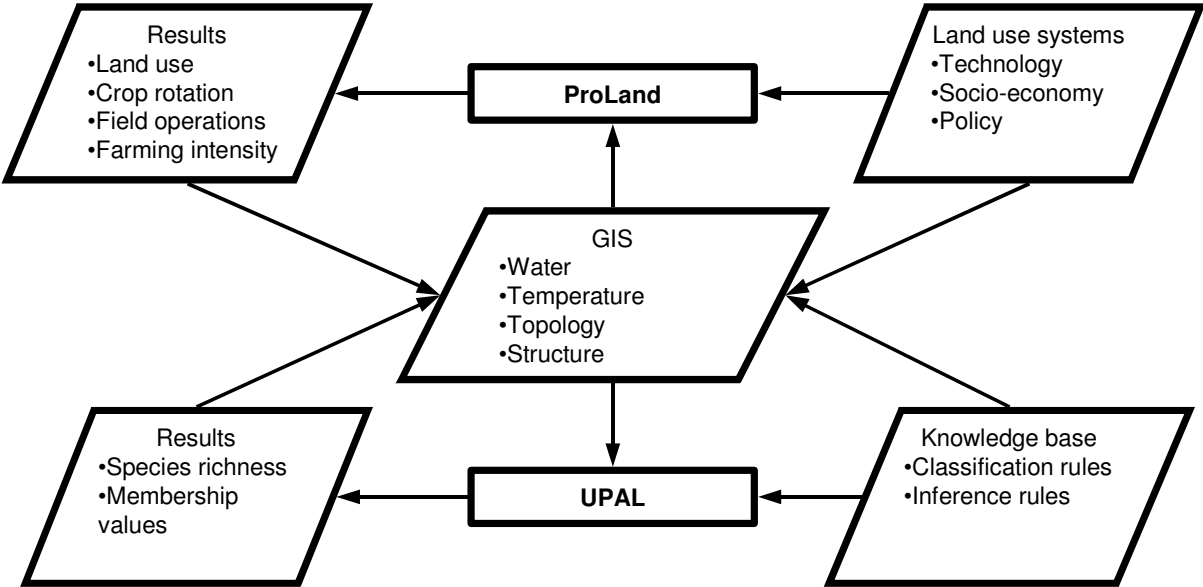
Results
•Land use
•Crop rotation
•Field operations
•Farming intensity

ProLand

Land use systems
•Technology
•Socio-economy
•Policy

GIS
•Water
•Temperature
•Topology
•Structure

Results
•Species richness
•Membership values

UPAL

Knowledge base
•Classification rules
•Inference rules